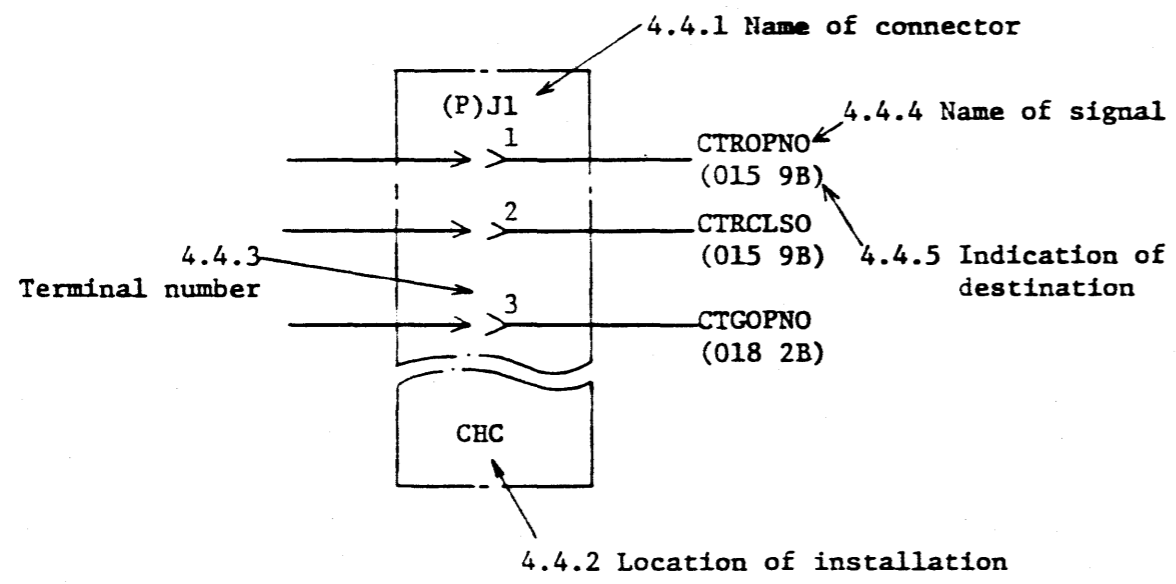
4.4.1 Name of connector

(P)J1

4.4.4 Name of signal

1

CTROPNO
(015 9B)

2

CTRCLSO
(015 9B)

4.4.5 Indication of destination

4.4.3
Terminal number

3

CTGOPNO
(018 2B)

CHC

4.4.2 Location of installation